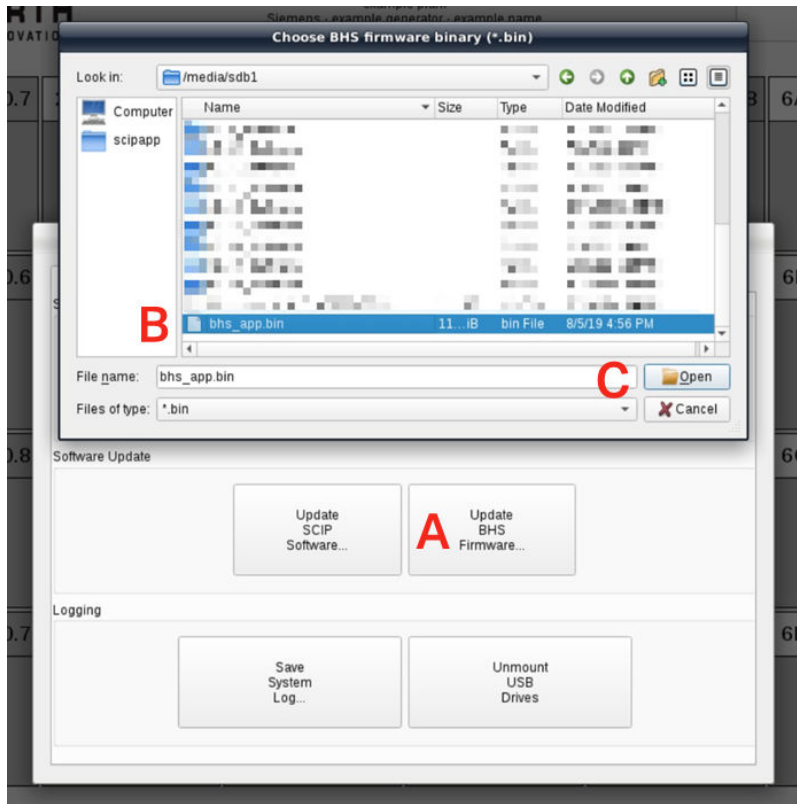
RTH
OVATIO
Siemens - example generator - example name

Choose BHS firmware binary (*.bin)

Look in: /media/sdb1

Computer
scipapp

| Name | Size | Type | Date Modified |
|---|---|---|---|
| bhs_app.bin | 11...iB | bin File | 8/5/19 4:56 PM |

B

File name: bhs_app.bin
C
Open
Files of type: *.bin
Cancel

0.7
0.6
0.8
0.7
8
6A
6E
66
6E

Software Update

Update SCIP Software...

A

Update BHS Firmware...

Logging

Save System Log...

Unmount USB Drives